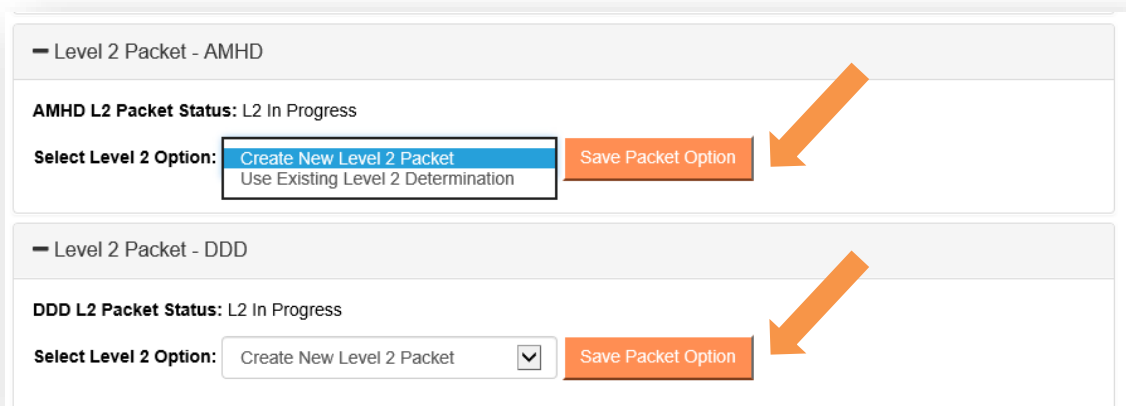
− Level 2 Packet - AMHD

AMHD L2 Packet Status: L2 In Progress

Select Level 2 Option: Create New Level 2 Packet
Use Existing Level 2 Determination
Save Packet Option

− Level 2 Packet - DDD

DDD L2 Packet Status: L2 In Progress

Select Level 2 Option: Create New Level 2 Packet
Save Packet Option